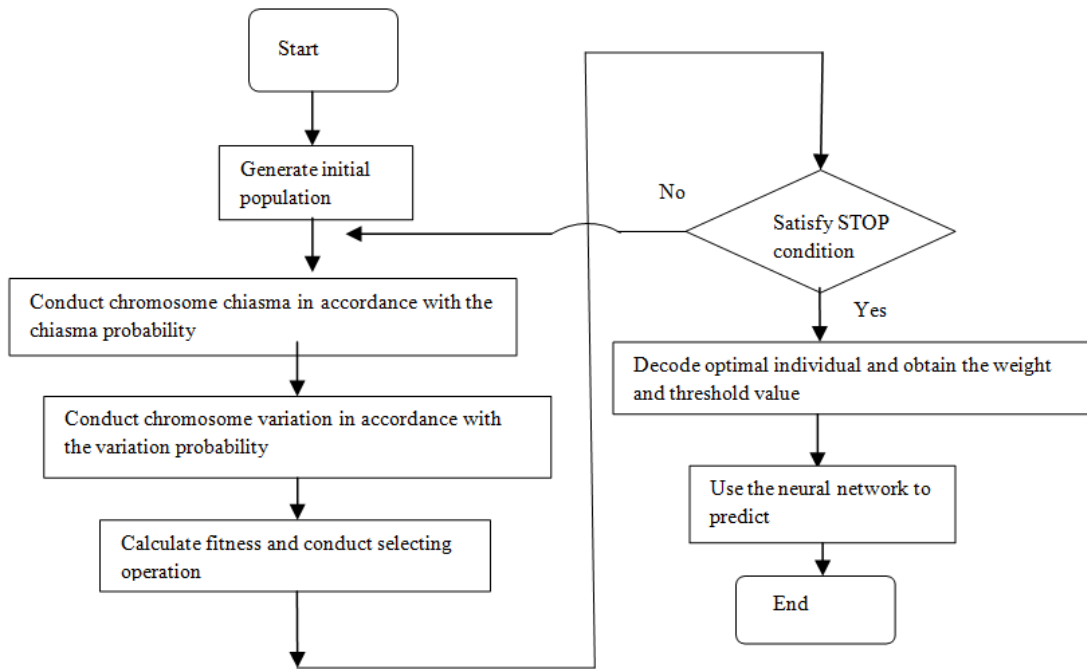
Start

Generate initial population

Conduct chromosome chiasma in accordance with the chiasma probability

Conduct chromosome variation in accordance with the variation probability

Calculate fitness and conduct selecting operation

No

Satisfy STOP condition

Yes

Decode optimal individual and obtain the weight and threshold value

Use the neural network to predict

End